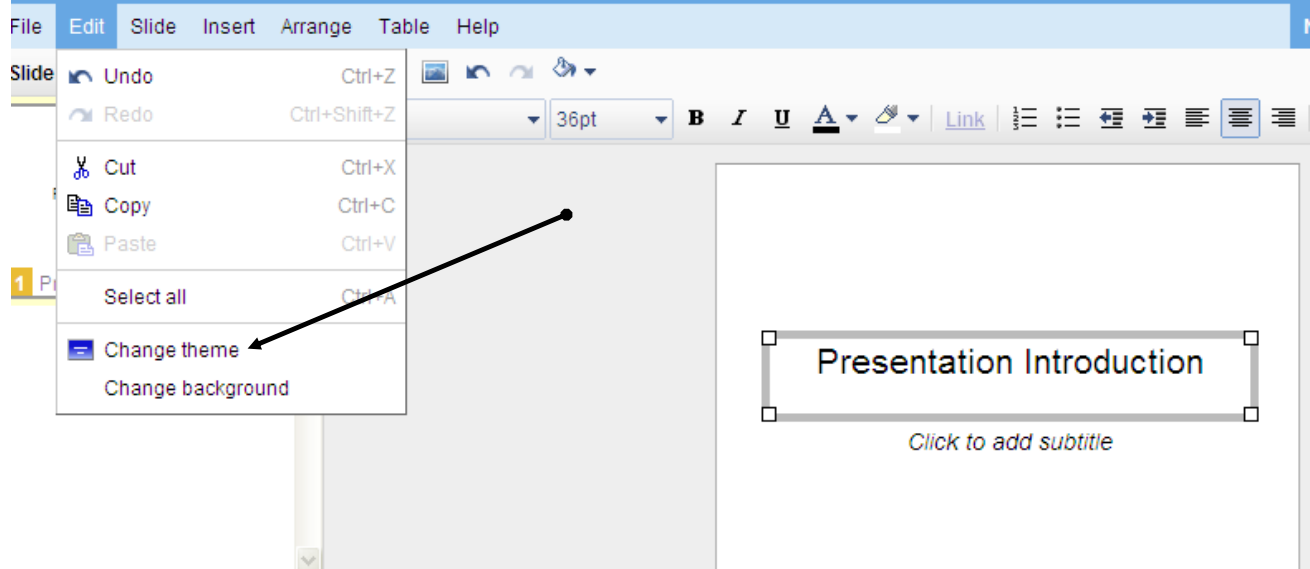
File Edit Slide Insert Arrange Table Help

Slide

Undo Ctrl+Z
Redo Ctrl+Shift+Z
Cut Ctrl+X
Copy Ctrl+C
Paste Ctrl+V
Select all Ctrl+A
Change theme
Change background

36pt

B I U A

Link

1 Pr

Presentation Introduction

Click to add subtitle